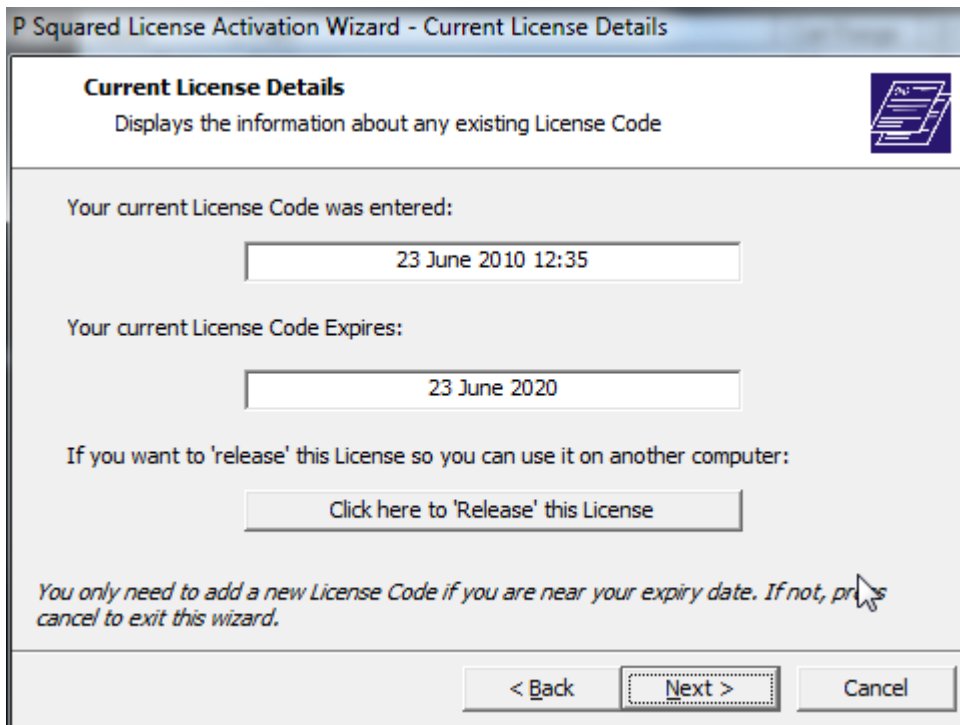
P Squared License Activation Wizard - Current License Details

**Current License Details**
Displays the information about any existing License Code

Your current License Code was entered:

23 June 2010 12:35

Your current License Code Expires:

23 June 2020

If you want to 'release' this License so you can use it on another computer:

Click here to 'Release' this License

*You only need to add a new License Code if you are near your expiry date. If not, pr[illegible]s cancel to exit this wizard.*

< Back Next > Cancel